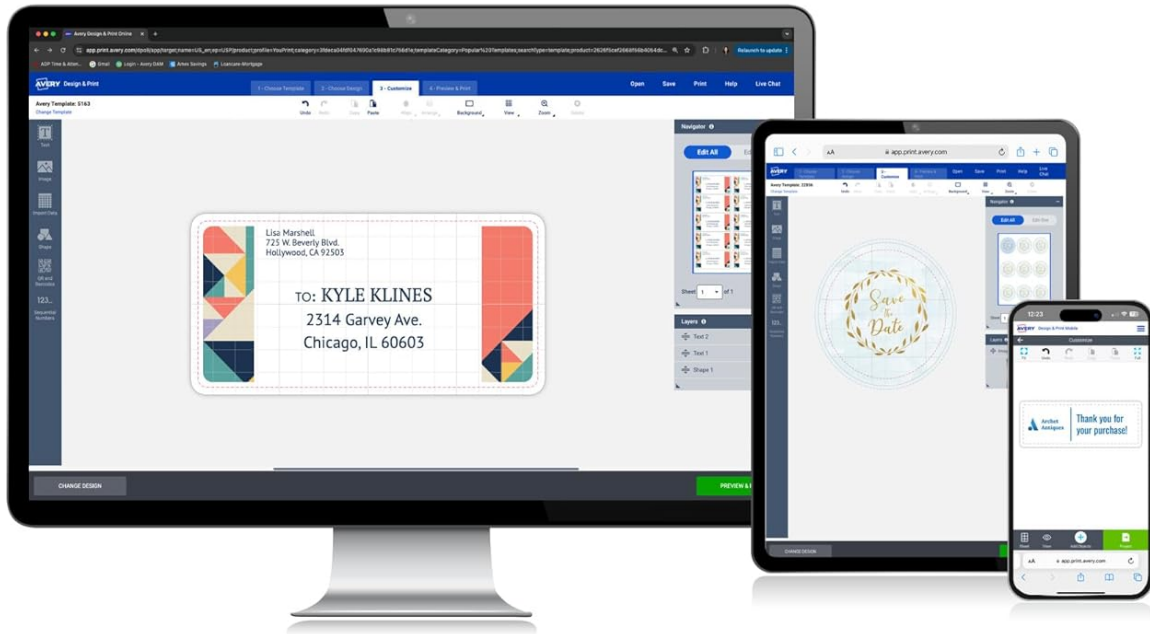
Avery Design & Print Online

app.print.avery.com/dpoll/app/target/name=US_en/ep=USP/product/profile=YouPrint/category=

ADP Time & Atten... Email Login - Avery DAM Artex Savings Loancare-Mortgage

Relaunch to update

AVERY Design & Print

1 - Choose Template 2 - Choose Design 3 - Customize 4 - Preview & Print

Open Save Print Help Live Chat

Avery Template: 5163
Change Template

Undo Redo Copy Paste Align Arrange Background View Zoom Delete

Text Image Import Data Shape QR and Barcodes 123... Sequential Numbers

Lisa Marshell
725 W. Beverly Blvd.
Hollywood, CA 92503

TO: KYLE KLINES
2314 Garvey Ave.
Chicago, IL 60603

Navigator

Edit All

Sheet 1 of 1

Layers

Text 2
Text 1
Shape 1

CHANGE DESIGN

PREVIEW &

app.print.avery.com

AVERY

Open Save Print Help Live Chat

Avery Template: 22816

Navigator

Edit All Edit One

Save the Date

CHANGE DESIGN

12:23

AVERY Design & Print Mobile

Customize

Archer Antiques

Thank you for your purchase!

Sheet View Add Object Preview

app.print.avery.com